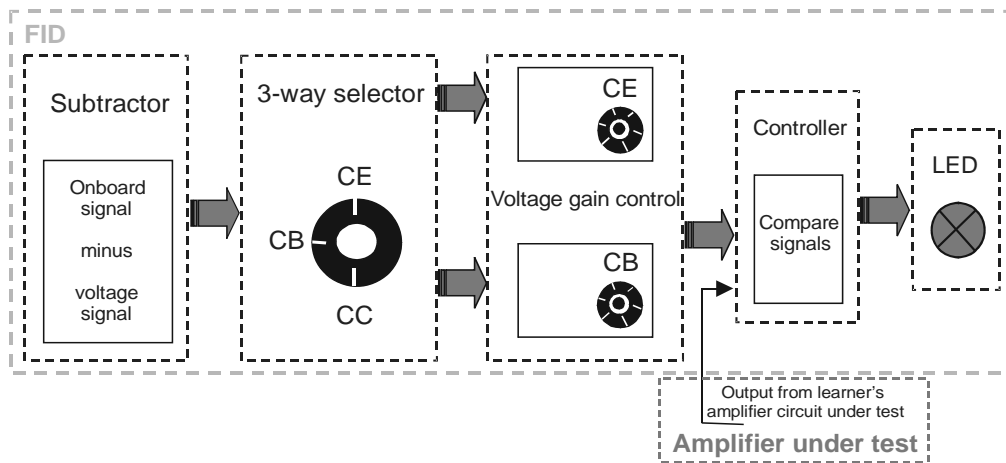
FID

Subtractor

Onboard signal

minus

voltage signal

3-way selector

CE

CB

CC

CE

Voltage gain control

CB

Controller

Compare signals

LED

Output from learner's amplifier circuit under test

Amplifier under test